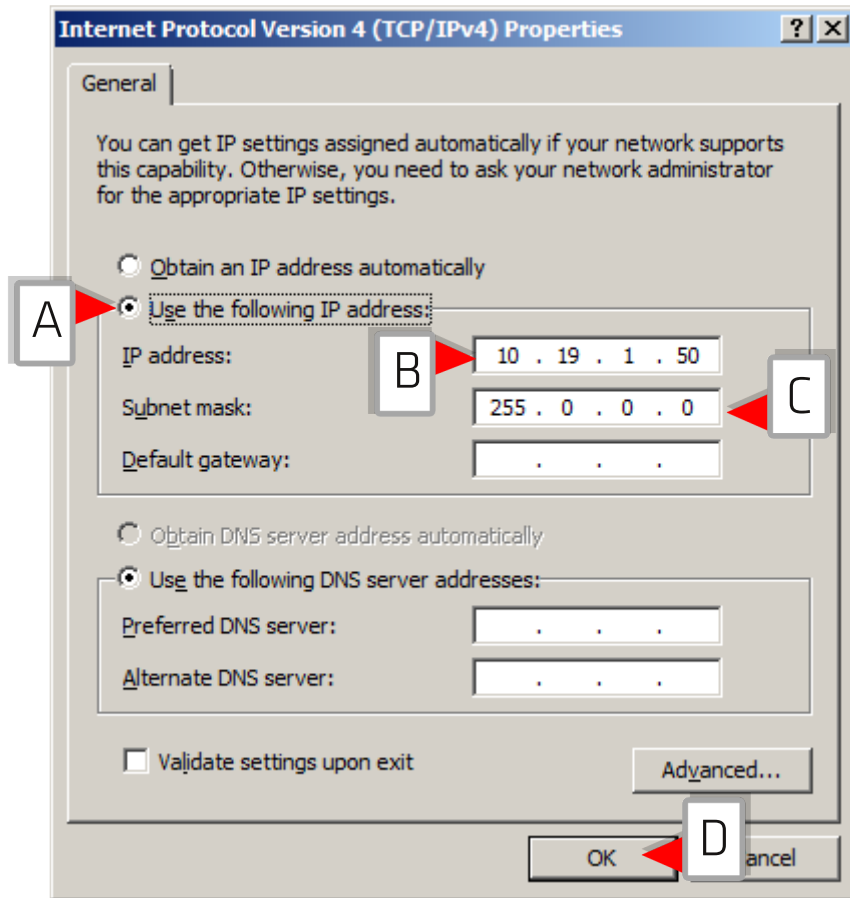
Internet Protocol Version 4 (TCP/IPv4) Properties

?

General

You can get IP settings assigned automatically if your network supports this capability. Otherwise, you need to ask your network administrator for the appropriate IP settings.

Obtain an IP address automatically

A

Use the following IP address:

IP address:

B

10 . 19 . 1 . 50

Subnet mask:

255 . 0 . 0 . 0

C

Default gateway:

. . .

Obtain DNS server address automatically

Use the following DNS server addresses:

Preferred DNS server:

. . .

Alternate DNS server:

. . .

Validate settings upon exit

Advanced...

D

OK

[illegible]ancel